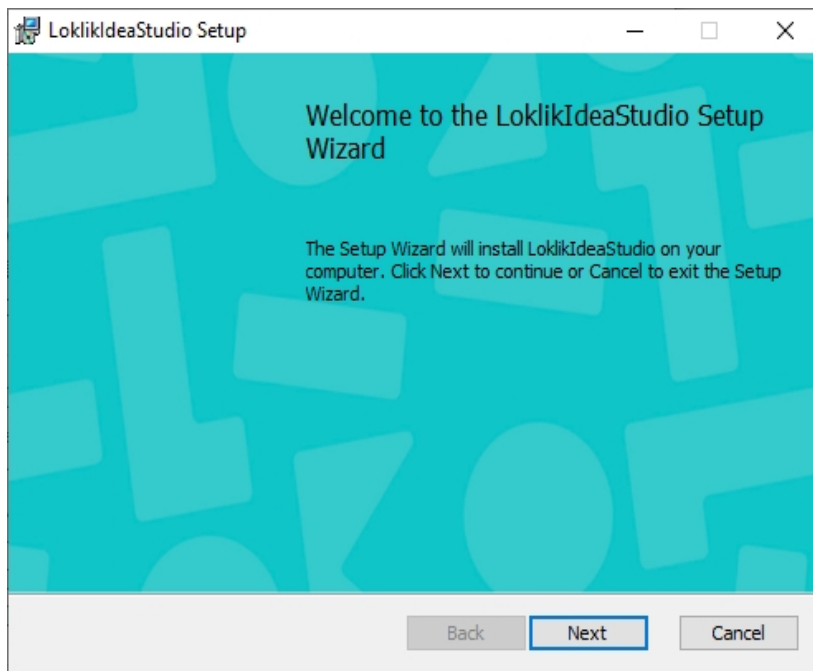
LoklikIdeaStudio Setup

Welcome to the LoklikIdeaStudio Setup Wizard

The Setup Wizard will install LoklikIdeaStudio on your computer. Click Next to continue or Cancel to exit the Setup Wizard.

Back Next Cancel